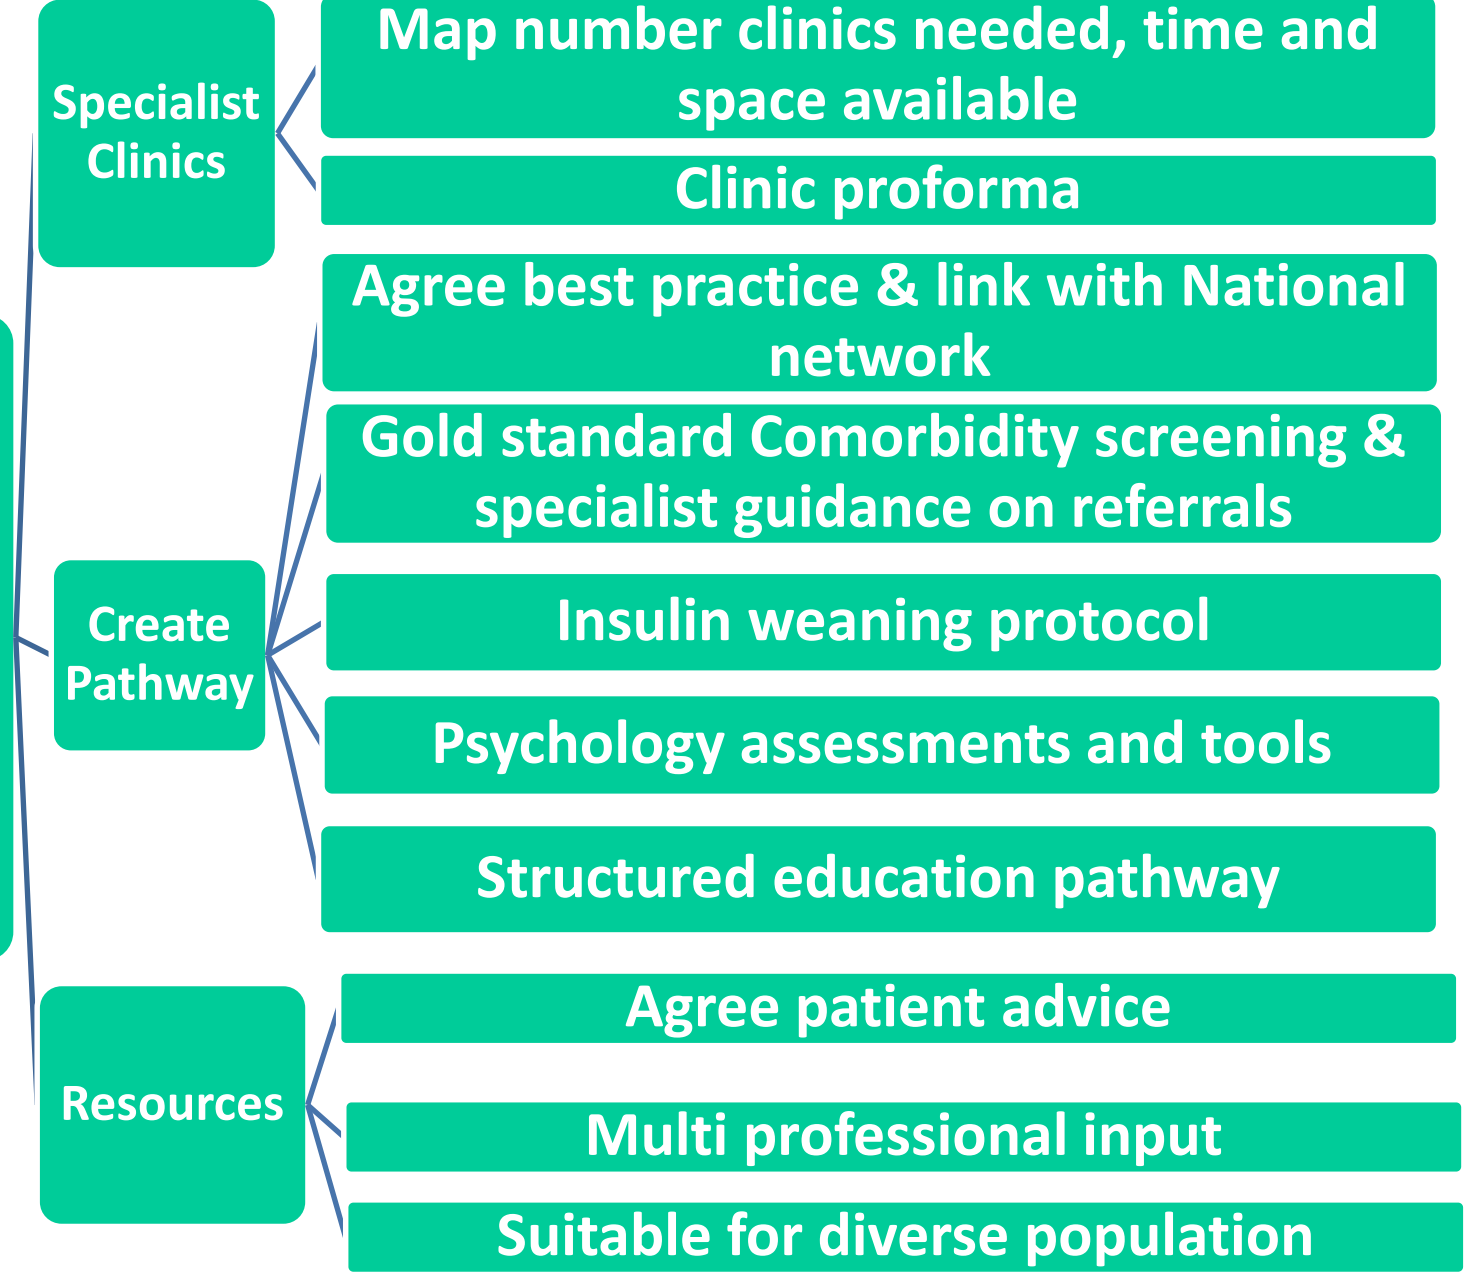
Specialist Clinics

Map number clinics needed, time and space available

Clinic proforma

Create Pathway

Agree best practice & link with National network

Gold standard Comorbidity screening & specialist guidance on referrals

Insulin weaning protocol

Psychology assessments and tools

Structured education pathway

Resources

Agree patient advice

Multi professional input

Suitable for diverse population